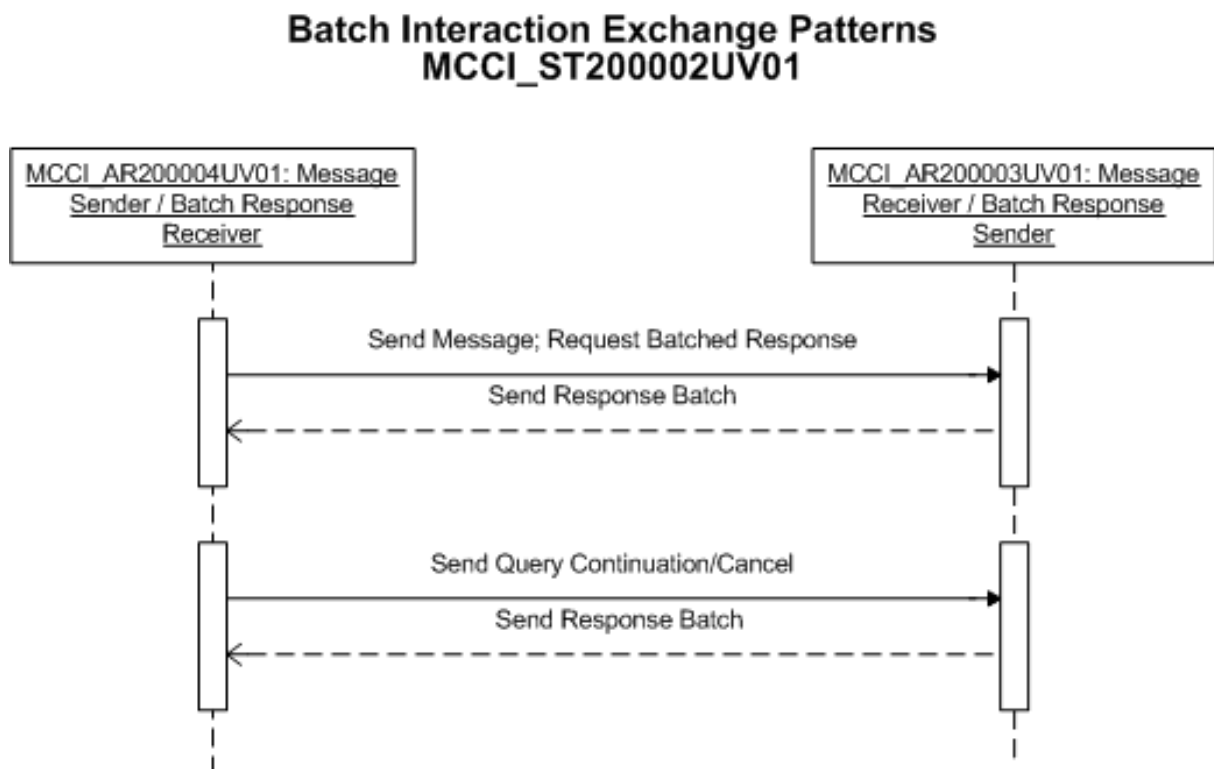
Batch Interaction Exchange Patterns
MCCI_ST200002UV01

MCCI_AR200004UV01: Message Sender / Batch Response Receiver

MCCI_AR200003UV01: Message Receiver / Batch Response Sender

Send Message; Request Batched Response

Send Response Batch

Send Query Continuation/Cancel

Send Response Batch